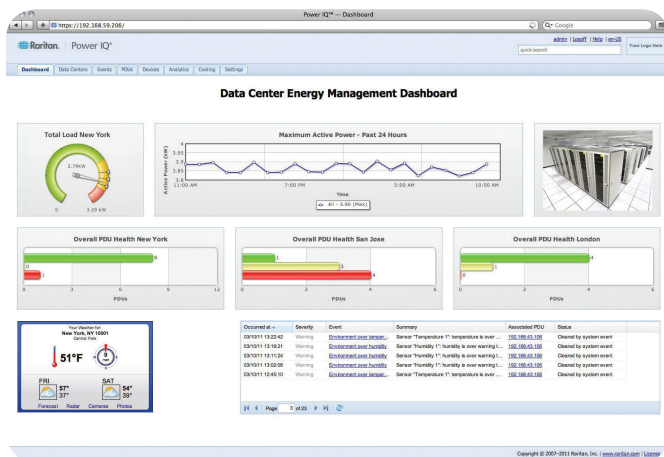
Power IQ™ — Dashboard

https://192.168.59.206/

Q• Google

Raritan. Power IQ®

admin | Logoff | Help | en-US

quick search

Your Logo Here

Dashboard | Data Centers | Events | PDUs | Devices | Analytics | Cooling | Settings

Data Center Energy Management Dashboard

Total Load New York

2.79kW

0

3.29 kW

Maximum Active Power - Past 24 Hours

Active Power (kW)

4
3.95
3.9
3.85
3.8

11:00 AM
7:00 PM
3:00 AM
10:00 AM

Time

All - 3.90 (Max)

Overall PDU Health New York

8

1

0
3
6
9
12

PDUs

Overall PDU Health San Jose

1

3

4

0
2
4
6

PDUs

Overall PDU Health London

4

1

0

0
2
4
6

PDUs

Your Weather for
New York, NY 10001
Central Park

51°F

FRI
57°
37°

SAT
54°
39°

Forecast Radar Cameras Photos

| Occurred at | Severity | Event | Summary | Associated PDU | Status |
|---|---|---|---|---|---|
| 03/10/11 13:22:42 | Warning | Environment over temper... | Sensor "Temperature 1": temperature is over ... | 192.168.43.106 | Cleared by system event |
| 03/10/11 13:19:21 | Warning | Environment over humidity | Sensor "Humidity 1": humidity is over warning t... | 192.168.43.106 | Cleared by system event |
| 03/10/11 13:11:24 | Warning | Environment over humidity | Sensor "Humidity 1": humidity is over warning t... | 192.168.43.106 | Cleared by system event |
| 03/10/11 13:02:26 | Warning | Environment over humidity | Sensor "Humidity 1": humidity is over warning t... | 192.168.43.106 | Cleared by system event |
| 03/10/11 12:45:10 | Warning | Environment over temper... | Sensor "Temperature 1": temperature is over ... | 192.168.43.106 | Cleared by system event |

Page 3 of 23

Copyright © 2007–2011 Raritan, Inc. | www.raritan.com | License